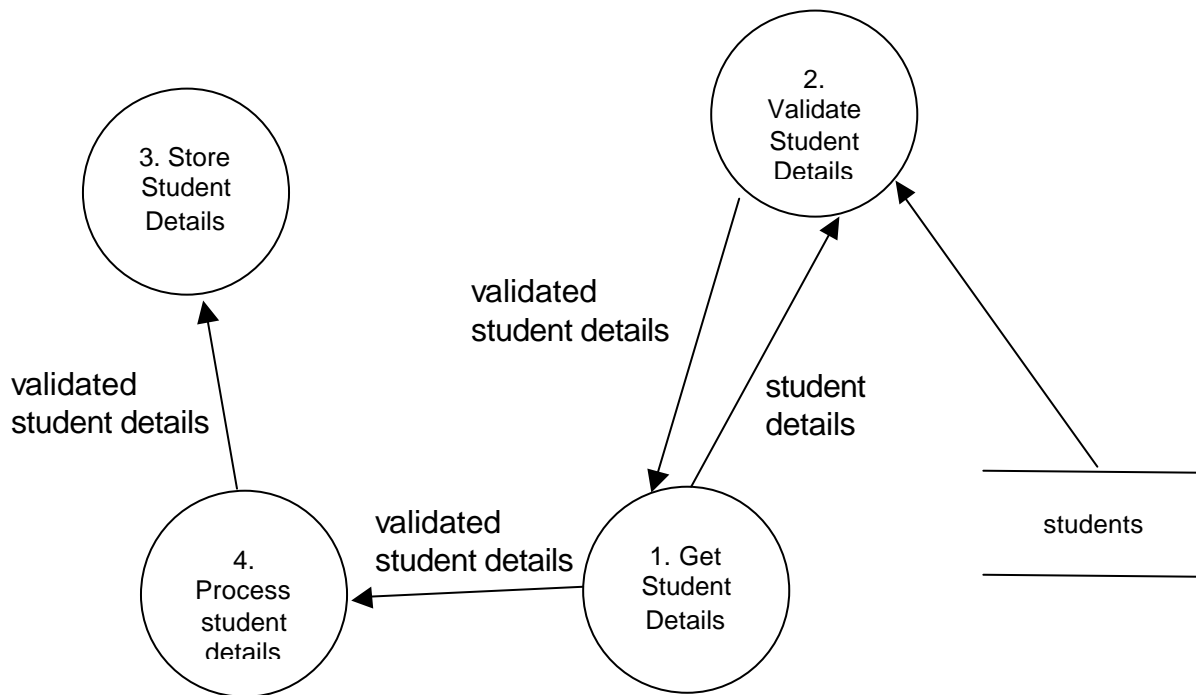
2. Validate Student Details

3. Store Student Details

validated student details

student details

validated student details

validated student details

students

4. Process student details

1. Get Student Details